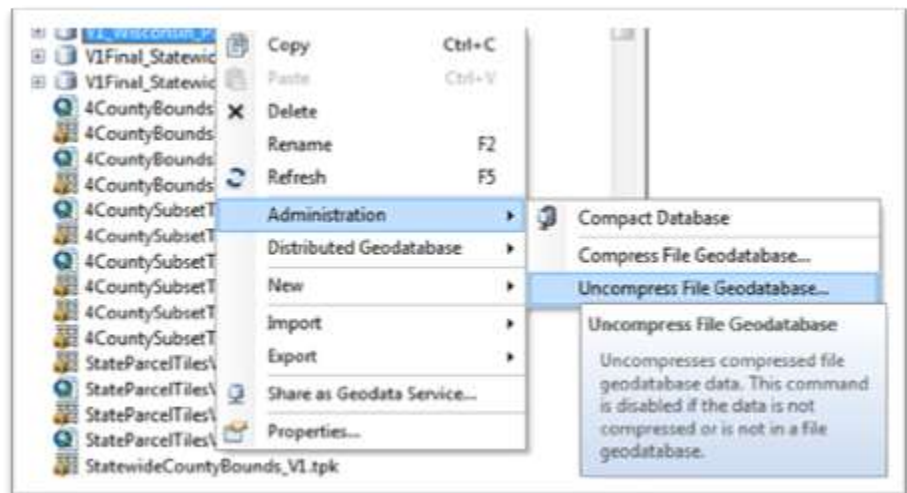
V1_Wisconsin_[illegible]
V1Final_Statewic
V1Final_Statewic
4CountyBounds
4CountyBounds
4CountyBounds
4CountyBounds
4CountySubsetT
4CountySubsetT
4CountySubsetT
4CountySubsetT
4CountySubsetT
4CountySubsetT
StateParcelTiles\
StateParcelTiles\
StateParcelTiles\
StateParcelTiles\
StatewideCountyBounds_V1.tpk

Copy Ctrl+C
Paste Ctrl+V
Delete
Rename F2
Refresh F5
Administration
Distributed Geodatabase
New
Import
Export
Share as Geodata Service...
Properties...

Compact Database
Compress File Geodatabase...
Uncompress File Geodatabase...

Uncompress File Geodatabase

Uncompresses compressed file geodatabase data. This command is disabled if the data is not compressed or is not in a file geodatabase.